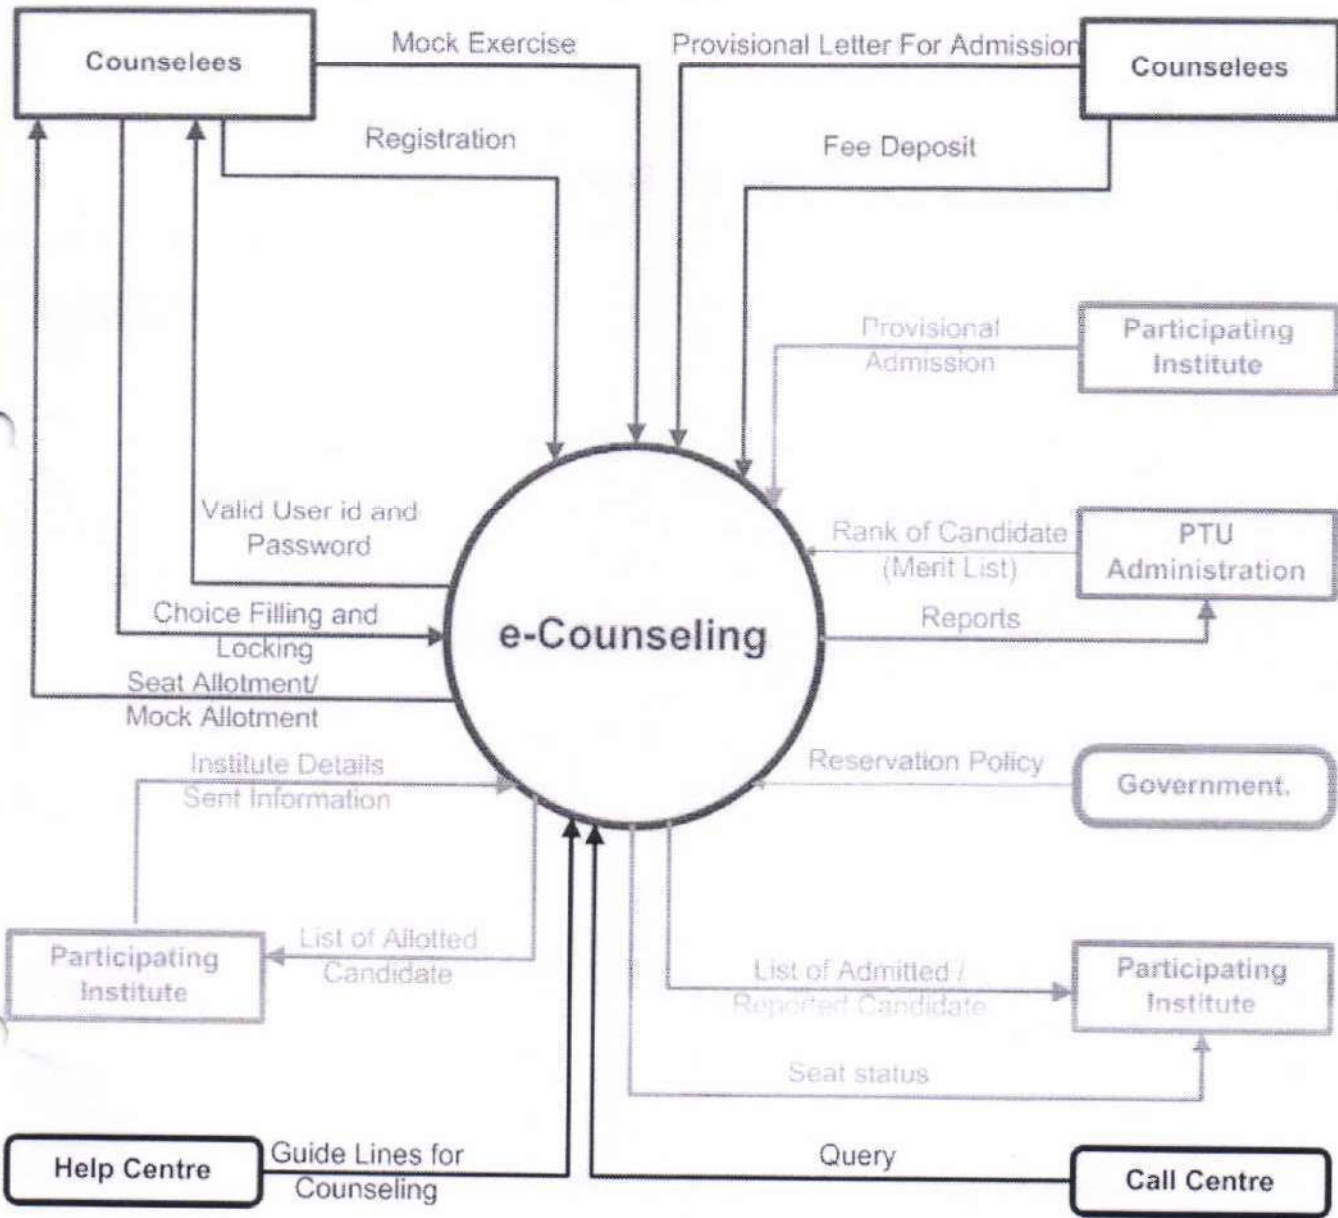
Counselees

Mock Exercise

Provisional Letter For Admission

Counselees

Registration

Fee Deposit

Provisional Admission

Participating Institute

Valid User id and Password

Rank of Candidate (Merit List)

PTU Administration

Choice Filling and Locking

e-Counseling

Reports

Seat Allotment/ Mock Allotment

Institute Details Sent Information

Reservation Policy

Government.

Participating Institute

List of Allotted Candidate

List of Admitted / Reported Candidate

Participating Institute

Seat status

Help Centre

Guide Lines for Counseling

Query

Call Centre